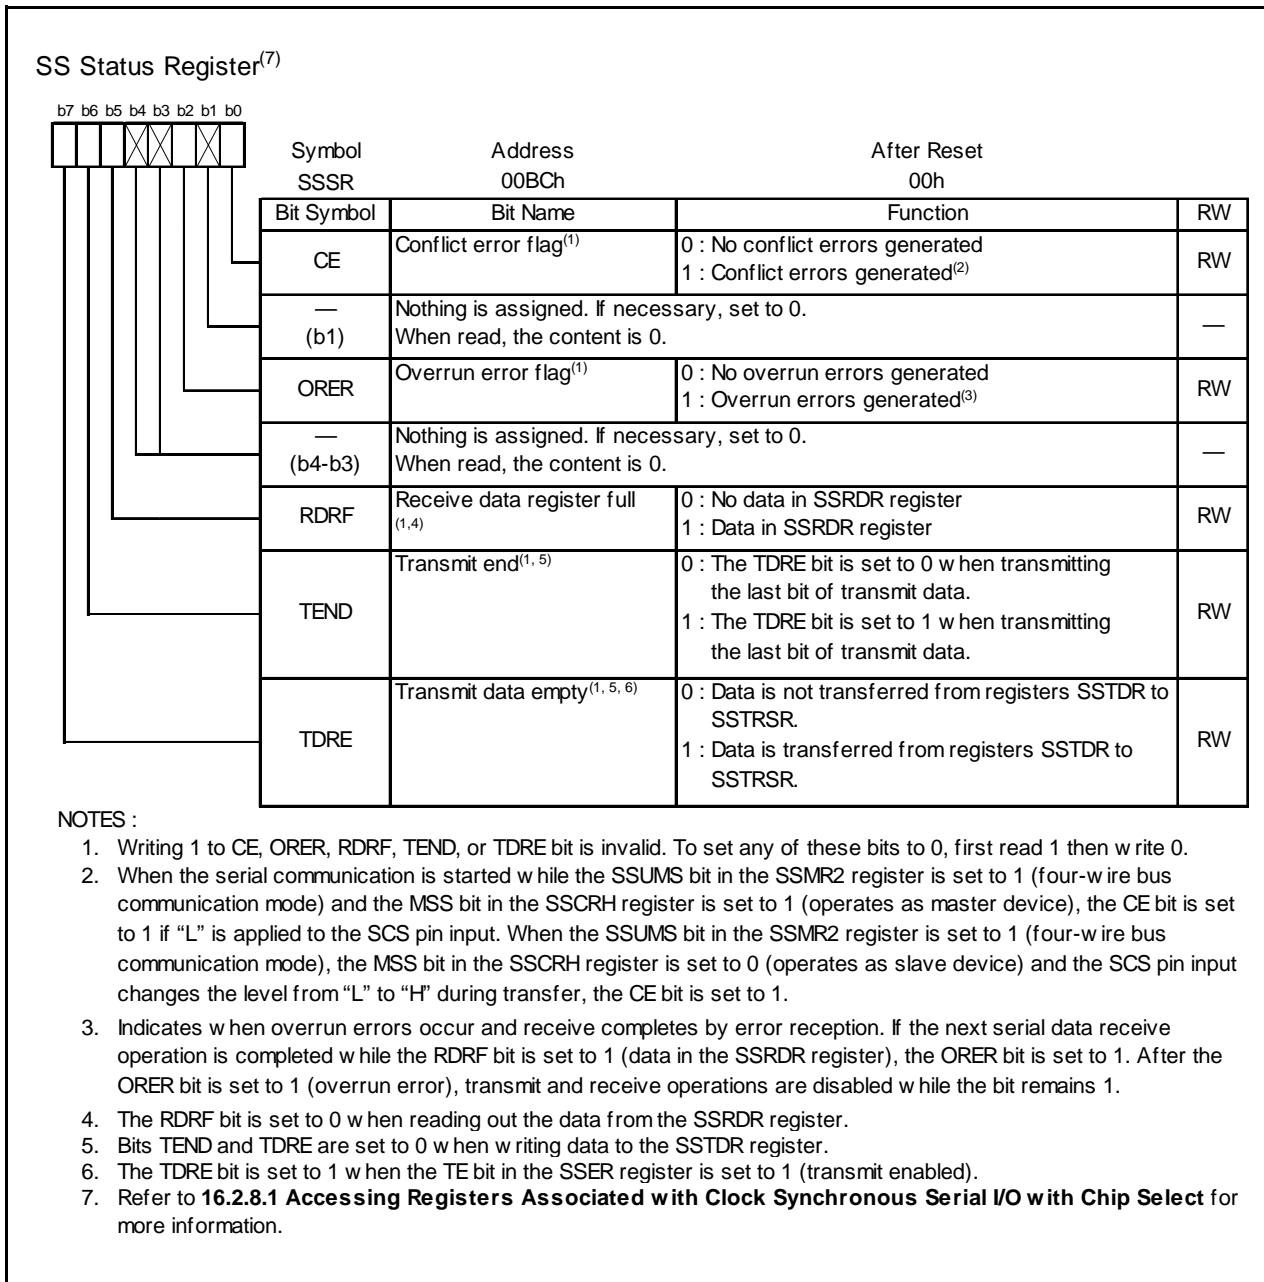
SS Status Register$^{(7)}$

b7 b6 b5 b4 b3 b2 b1 b0

| Symbol | Address | After Reset |
|---|---|---|
| SSSR | 00BCh | 00h |

| Bit Symbol | Bit Name | Function | RW |
|---|---|---|---|
| CE | Conflict error flag$^{(1)}$ | 0 : No conflict errors generated<br>1 : Conflict errors generated$^{(2)}$ | RW |
| — (b1) | Nothing is assigned. If necessary, set to 0. When read, the content is 0. | | — |
| ORER | Overrun error flag$^{(1)}$ | 0 : No overrun errors generated<br>1 : Overrun errors generated$^{(3)}$ | RW |
| — (b4-b3) | Nothing is assigned. If necessary, set to 0. When read, the content is 0. | | — |
| RDRF | Receive data register full$^{(1,4)}$ | 0 : No data in SSRDR register<br>1 : Data in SSRDR register | RW |
| TEND | Transmit end$^{(1, 5)}$ | 0 : The TDRE bit is set to 0 when transmitting the last bit of transmit data.<br>1 : The TDRE bit is set to 1 when transmitting the last bit of transmit data. | RW |
| TDRE | Transmit data empty$^{(1, 5, 6)}$ | 0 : Data is not transferred from registers SSTDR to SSTRSR.<br>1 : Data is transferred from registers SSTDR to SSTRSR. | RW |

NOTES :
1. Writing 1 to CE, ORER, RDRF, TEND, or TDRE bit is invalid. To set any of these bits to 0, first read 1 then write 0.
2. When the serial communication is started while the SSUMS bit in the SSMR2 register is set to 1 (four-wire bus communication mode) and the MSS bit in the SSCRH register is set to 1 (operates as master device), the CE bit is set to 1 if "L" is applied to the SCS pin input. When the SSUMS bit in the SSMR2 register is set to 1 (four-wire bus communication mode), the MSS bit in the SSCRH register is set to 0 (operates as slave device) and the SCS pin input changes the level from "L" to "H" during transfer, the CE bit is set to 1.
3. Indicates when overrun errors occur and receive completes by error reception. If the next serial data receive operation is completed while the RDRF bit is set to 1 (data in the SSRDR register), the ORER bit is set to 1. After the ORER bit is set to 1 (overrun error), transmit and receive operations are disabled while the bit remains 1.
4. The RDRF bit is set to 0 when reading out the data from the SSRDR register.
5. Bits TEND and TDRE are set to 0 when writing data to the SSTDR register.
6. The TDRE bit is set to 1 when the TE bit in the SSER register is set to 1 (transmit enabled).
7. Refer to **16.2.8.1 Accessing Registers Associated with Clock Synchronous Serial I/O with Chip Select** for more information.